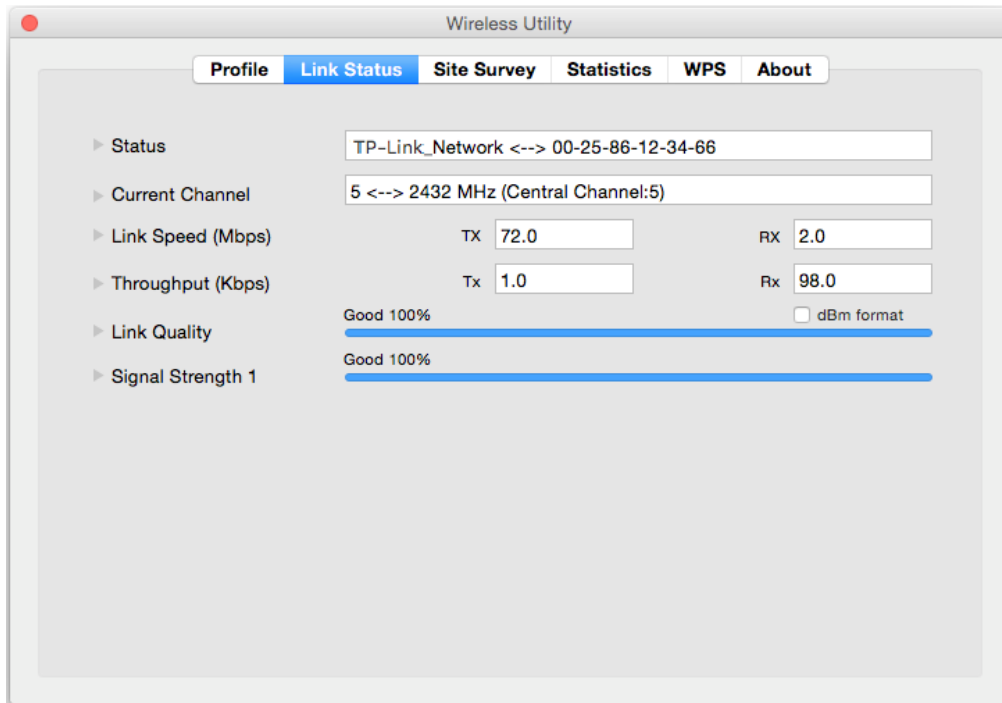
Wireless Utility

Profile Link Status Site Survey Statistics WPS About

Status TP-Link_Network <--> 00-25-86-12-34-66

Current Channel 5 <--> 2432 MHz (Central Channel:5)

Link Speed (Mbps) TX 72.0 RX 2.0

Throughput (Kbps) Tx 1.0 Rx 98.0

Link Quality Good 100% dBm format

Signal Strength 1 Good 100%